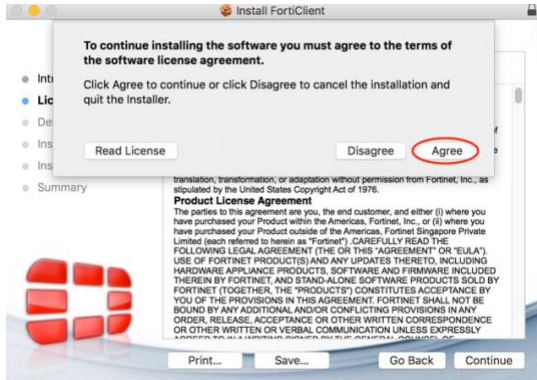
Install FortiClient

To continue installing the software you must agree to the terms of the software license agreement.

Click Agree to continue or click Disagree to cancel the installation and quit the Installer.

Read License

Disagree

Agree

Intr
Lic
Des
Ins
Ins
Summary

translation, transformation, or adaptation without permission from Fortinet, Inc., as stipulated by the United States Copyright Act of 1976.

Product License Agreement

The parties to this agreement are you, the end customer, and either (i) where you have purchased your Product within the Americas, Fortinet, Inc., or (ii) where you have purchased your Product outside of the Americas, Fortinet Singapore Private Limited (each referred to herein as "Fortinet") .CAREFULLY READ THE FOLLOWING LEGAL AGREEMENT (THE OR THIS "AGREEMENT" OR "EULA"). USE OF FORTINET PRODUCT(S) AND ANY UPDATES THERETO, INCLUDING HARDWARE APPLIANCE PRODUCTS, SOFTWARE AND FIRMWARE INCLUDED THEREIN BY FORTINET, AND STAND-ALONE SOFTWARE PRODUCTS SOLD BY FORTINET (TOGETHER, THE "PRODUCTS") CONSTITUTES ACCEPTANCE BY YOU OF THE PROVISIONS IN THIS AGREEMENT. FORTINET SHALL NOT BE BOUND BY ANY ADDITIONAL AND/OR CONFLICTING PROVISIONS IN ANY ORDER, RELEASE, ACCEPTANCE OR OTHER WRITTEN CORRESPONDENCE OR OTHER WRITTEN OR VERBAL COMMUNICATION UNLESS EXPRESSLY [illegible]

Print...

Save...

Go Back

Continue